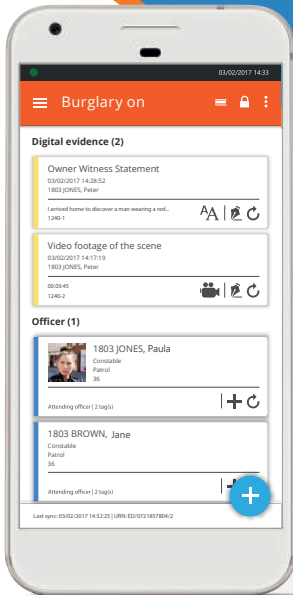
03/02/2017 14:33

Burglary on

Digital evidence (2)

Owner Witness Statement
03/02/2017 14:28:52
1803 JONES, Peter

I arrived home to discover a man wearing a red...
1240-1

Video footage of the scene
03/02/2017 14:17:19
1803 JONES, Peter

00:03:45
1240-2

Officer (1)

1803 JONES, Paula
Constable
Patrol
36

Attending officer | 2 tag(s)

1803 BROWN, Jane
Constable
Patrol
36

Attending officer | 2 tag(s)

Last sync: 03/02/2017 14:32:25 | URN: ED/0721857804/2